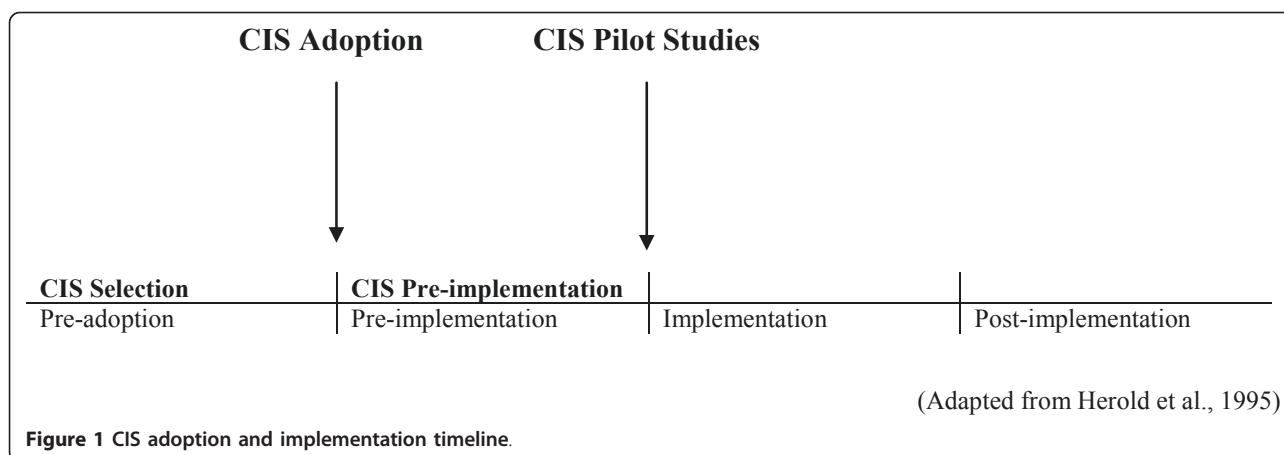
CIS Adoption

CIS Pilot Studies

CIS Selection

CIS Pre-implementation

Pre-adoption

Pre-implementation

Implementation

Post-implementation

(Adapted from Herold et al., 1995)

Figure 1 CIS adoption and implementation timeline.